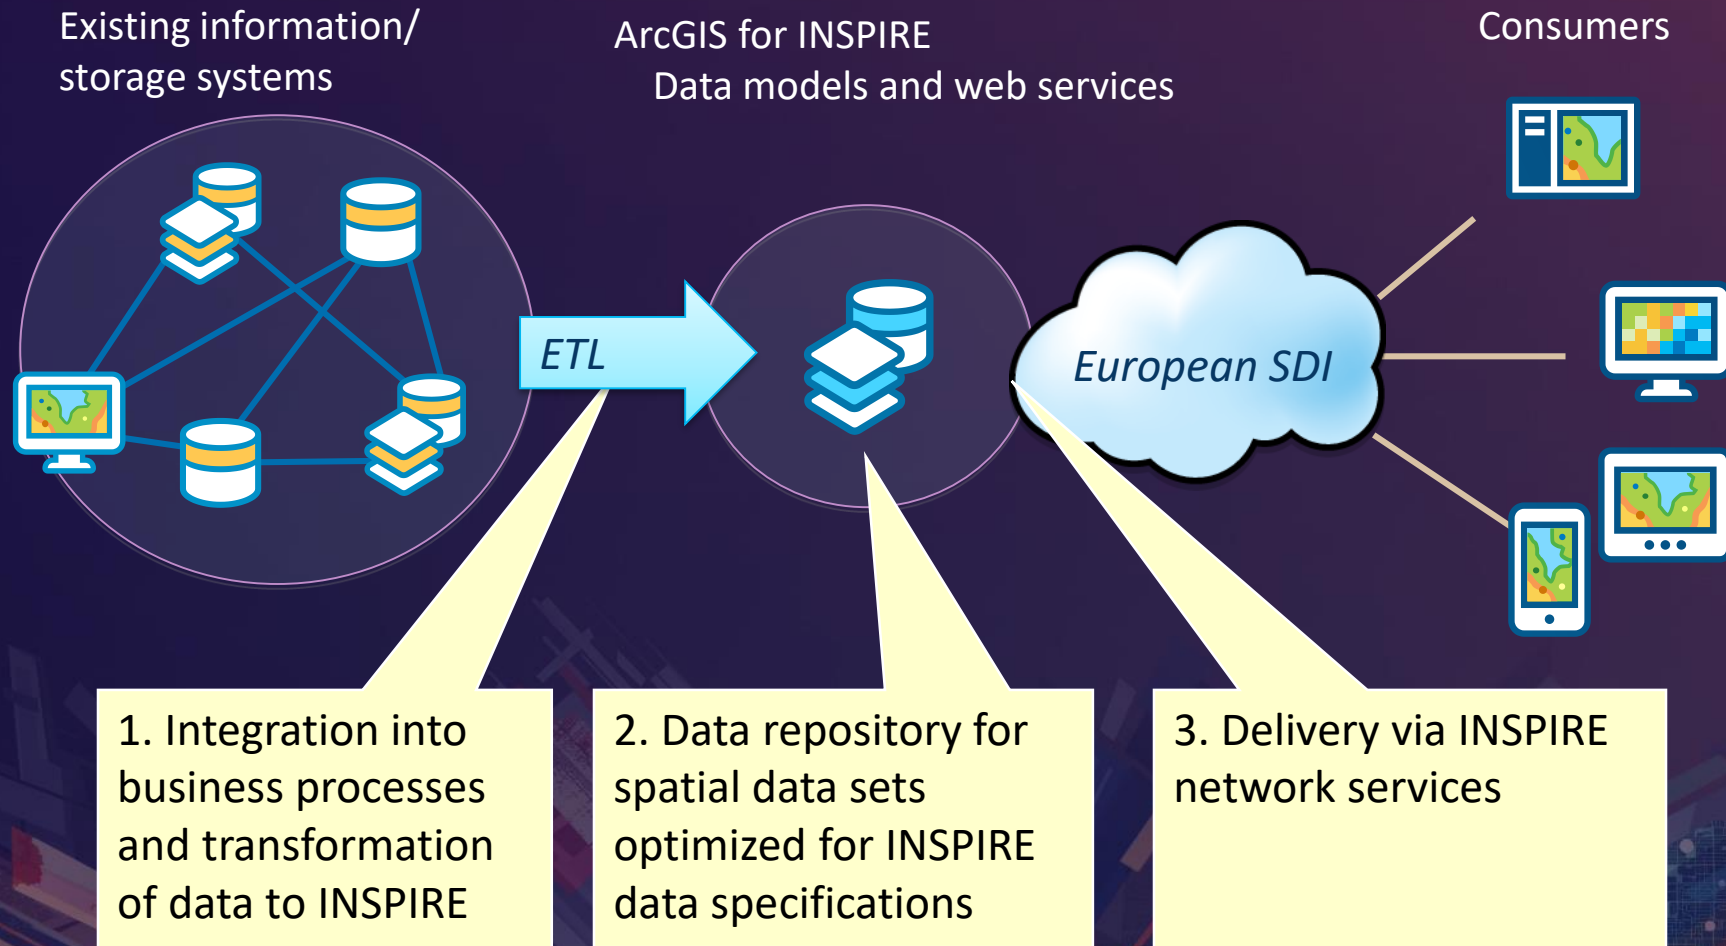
Existing information/ storage systems

ArcGIS for INSPIRE
Data models and web services

Consumers

ETL

European SDI

1. Integration into business processes and transformation of data to INSPIRE

2. Data repository for spatial data sets optimized for INSPIRE data specifications

3. Delivery via INSPIRE network services